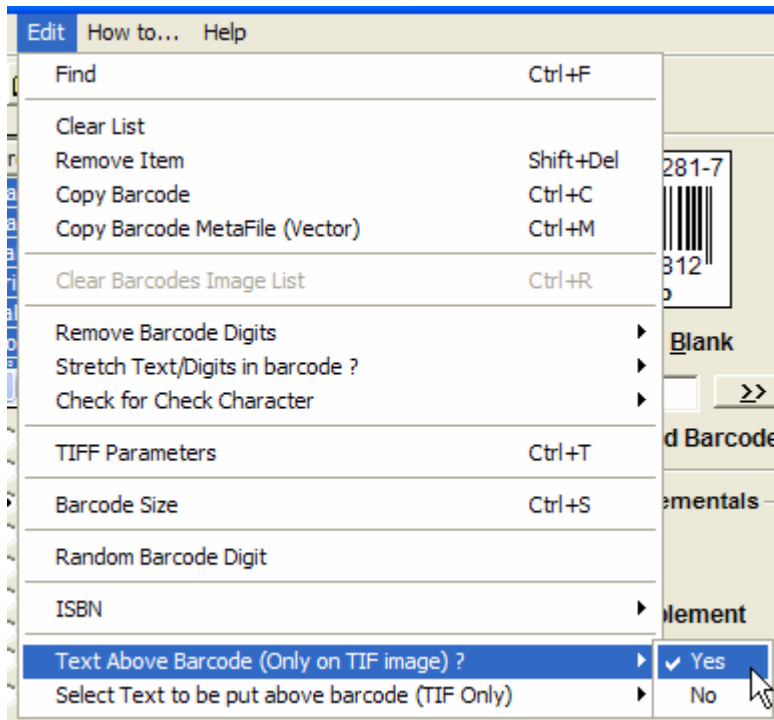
Edit How to... Help

Find Ctrl+F

Clear List
Remove Item Shift+Del
Copy Barcode Ctrl+C
Copy Barcode MetaFile (Vector) Ctrl+M

Clear Barcodes Image List Ctrl+R

Remove Barcode Digits
Stretch Text/Digits in barcode ?
Check for Check Character

TIFF Parameters Ctrl+T

Barcode Size Ctrl+S

Random Barcode Digit

ISBN

Text Above Barcode (Only on TIF image) ?
Select Text to be put above barcode (TIF Only)

✔ Yes
No

281-7
312
Blank
>>
d Barcode
ementals
plement